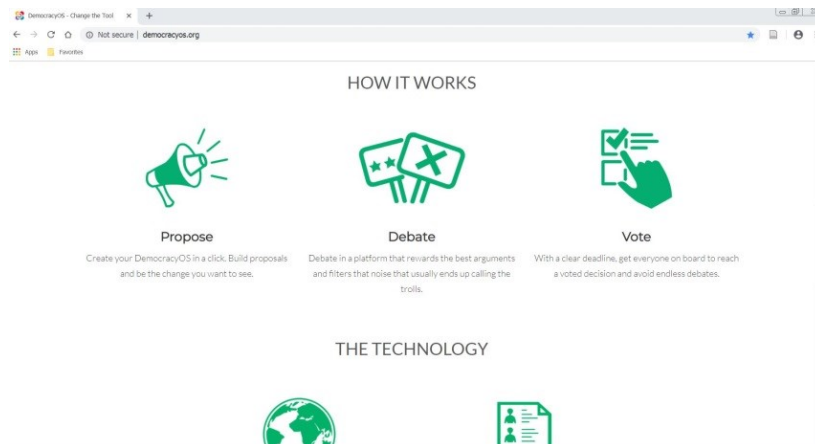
DemocracyOS - Change the Tool ×

Not secure | democracyos.org

Apps Favorites

HOW IT WORKS

Propose

Create your DemocracyOS in a click. Build proposals and be the change you want to see.

Debate

Debate in a platform that rewards the best arguments and filters that noise that usually ends up calling the trolls.

Vote

With a clear deadline, get everyone on board to reach a voted decision and avoid endless debates.

THE TECHNOLOGY